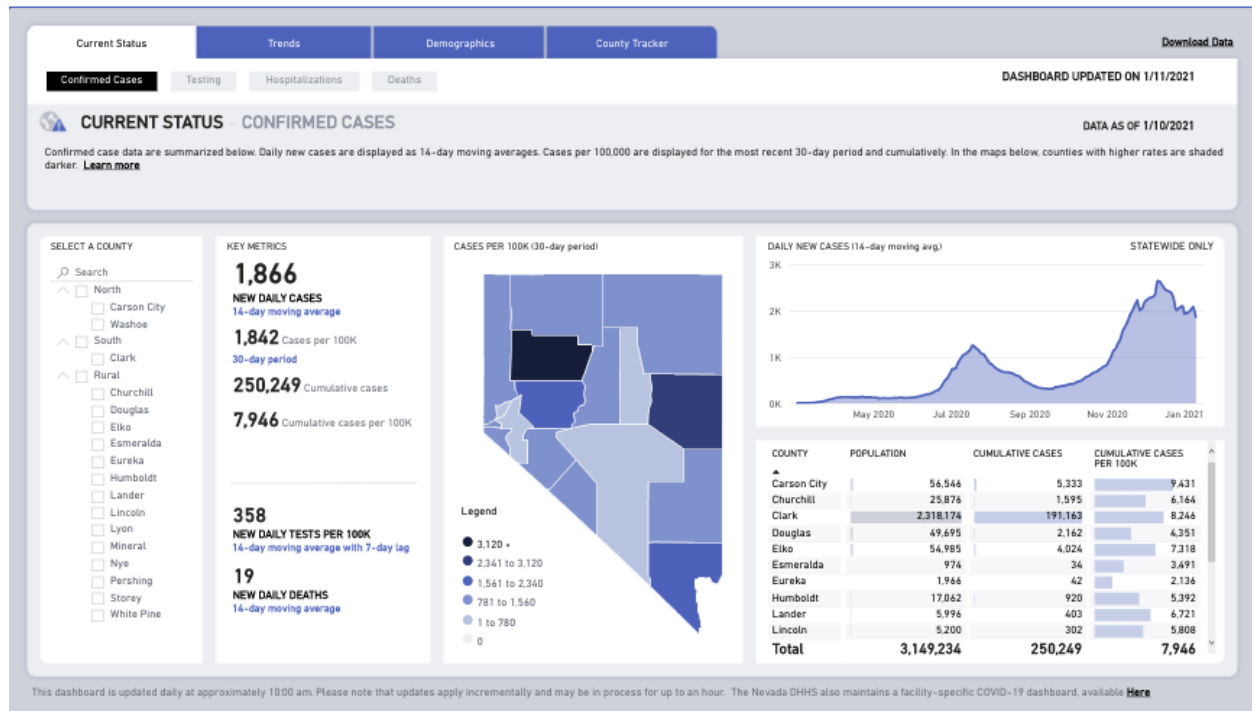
Current Status | Trends | Demographics | County Tracker

Download Data

Confirmed Cases | Testing | Hospitalizations | Deaths

DASHBOARD UPDATED ON 1/11/2021

CURRENT STATUS - CONFIRMED CASES

DATA AS OF 1/10/2021

Confirmed case data are summarized below. Daily new cases are displayed as 14-day moving averages. Cases per 100,000 are displayed for the most recent 30-day period and cumulatively. In the maps below, counties with higher rates are shaded darker. Learn more

SELECT A COUNTY

Search
North
Carson City
Washoe
South
Clark
Rural
Churchill
Douglas
Elko
Esmeralda
Eureka
Humboldt
Lander
Lincoln
Lyon
Mineral
Nye
Pershing
Storey
White Pine

KEY METRICS

1,866
NEW DAILY CASES
14-day moving average

1,842 Cases per 100K
30-day period

250,249 Cumulative cases

7,946 Cumulative cases per 100K

358
NEW DAILY TESTS PER 100K
14-day moving average with 7-day lag

19
NEW DAILY DEATHS
14-day moving average

CASES PER 100K (30-day period)

Legend
3,120 +
2,341 to 3,120
1,561 to 2,340
781 to 1,560
1 to 780
0

DAILY NEW CASES (14-day moving avg.)

STATEWIDE ONLY

3K
2K
1K
0K
May 2020
Jul 2020
Sep 2020
Nov 2020
Jan 2021

| COUNTY | POPULATION | CUMULATIVE CASES | CUMULATIVE CASES PER 100K |
|---|---|---|---|
| Carson City | 56,546 | 5,333 | 9,431 |
| Churchill | 25,876 | 1,595 | 6,164 |
| Clark | 2,318,174 | 191,163 | 8,246 |
| Douglas | 49,695 | 2,162 | 4,351 |
| Elko | 54,985 | 4,024 | 7,318 |
| Esmeralda | 974 | 34 | 3,491 |
| Eureka | 1,966 | 42 | 2,136 |
| Humboldt | 17,062 | 920 | 5,392 |
| Lander | 5,996 | 403 | 6,721 |
| Lincoln | 5,200 | 302 | 5,808 |
| Total | 3,149,234 | 250,249 | 7,946 |

This dashboard is updated daily at approximately 10:00 am. Please note that updates apply incrementally and may be in process for up to an hour. The Nevada DHHS also maintains a facility-specific COVID-19 dashboard, available Here